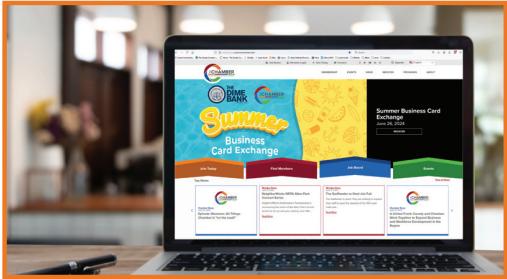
CHAMBER

MEMBERSHIP EVENTS NEWS ADVOCACY PROGRAMS ABOUT

THE DIME BANK

CHAMBER

Summer Business Card Exchange

Summer Business Card Exchange
June 26, 2024

REGISTER

Join Today

Find Members

Job Board

Events

Top Stories

View All News

Chamber News
Episode: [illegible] "on the road!"

Member News
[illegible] Concert Series

Member News
The Sunflower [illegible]

Chamber News
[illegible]